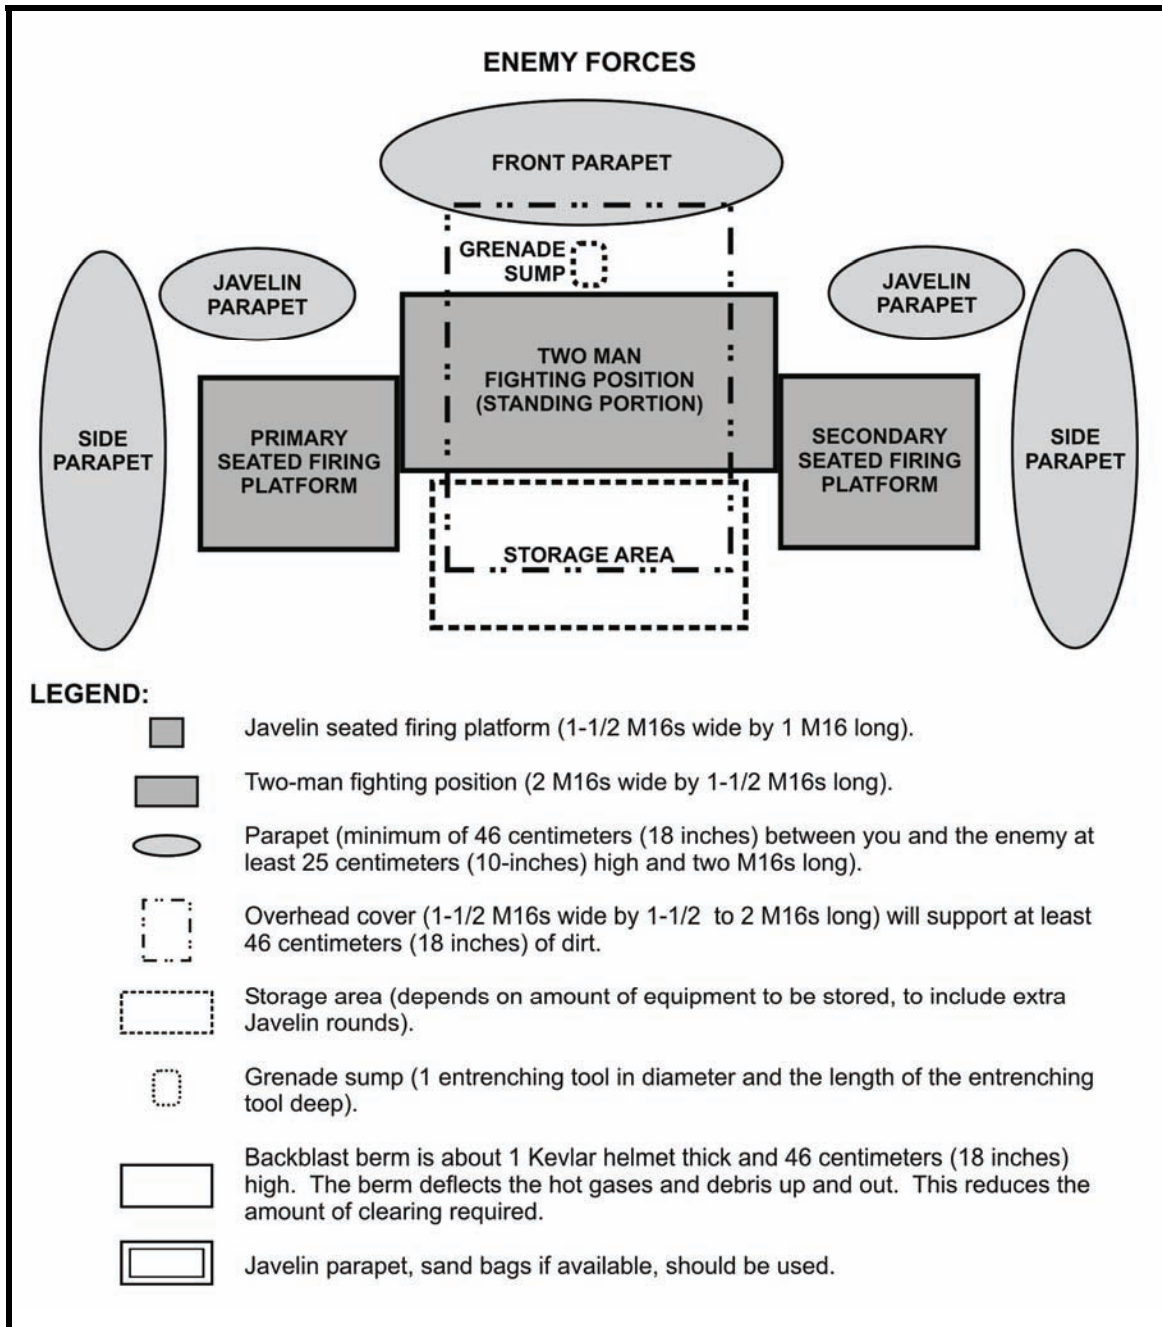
ENEMY FORCES

FRONT PARAPET

GRENADE SUMP

JAVELIN PARAPET

JAVELIN PARAPET

TWO MAN FIGHTING POSITION (STANDING PORTION)

SIDE PARAPET

PRIMARY SEATED FIRING PLATFORM

SECONDARY SEATED FIRING PLATFORM

SIDE PARAPET

STORAGE AREA

LEGEND:

Javelin seated firing platform (1-1/2 M16s wide by 1 M16 long).

Two-man fighting position (2 M16s wide by 1-1/2 M16s long).

Parapet (minimum of 46 centimeters (18 inches) between you and the enemy at least 25 centimeters (10-inches) high and two M16s long).

Overhead cover (1-1/2 M16s wide by 1-1/2 to 2 M16s long) will support at least 46 centimeters (18 inches) of dirt.

Storage area (depends on amount of equipment to be stored, to include extra Javelin rounds).

Grenade sump (1 entrenching tool in diameter and the length of the entrenching tool deep).

Backblast berm is about 1 Kevlar helmet thick and 46 centimeters (18 inches) high. The berm deflects the hot gases and debris up and out. This reduces the amount of clearing required.

Javelin parapet, sand bags if available, should be used.